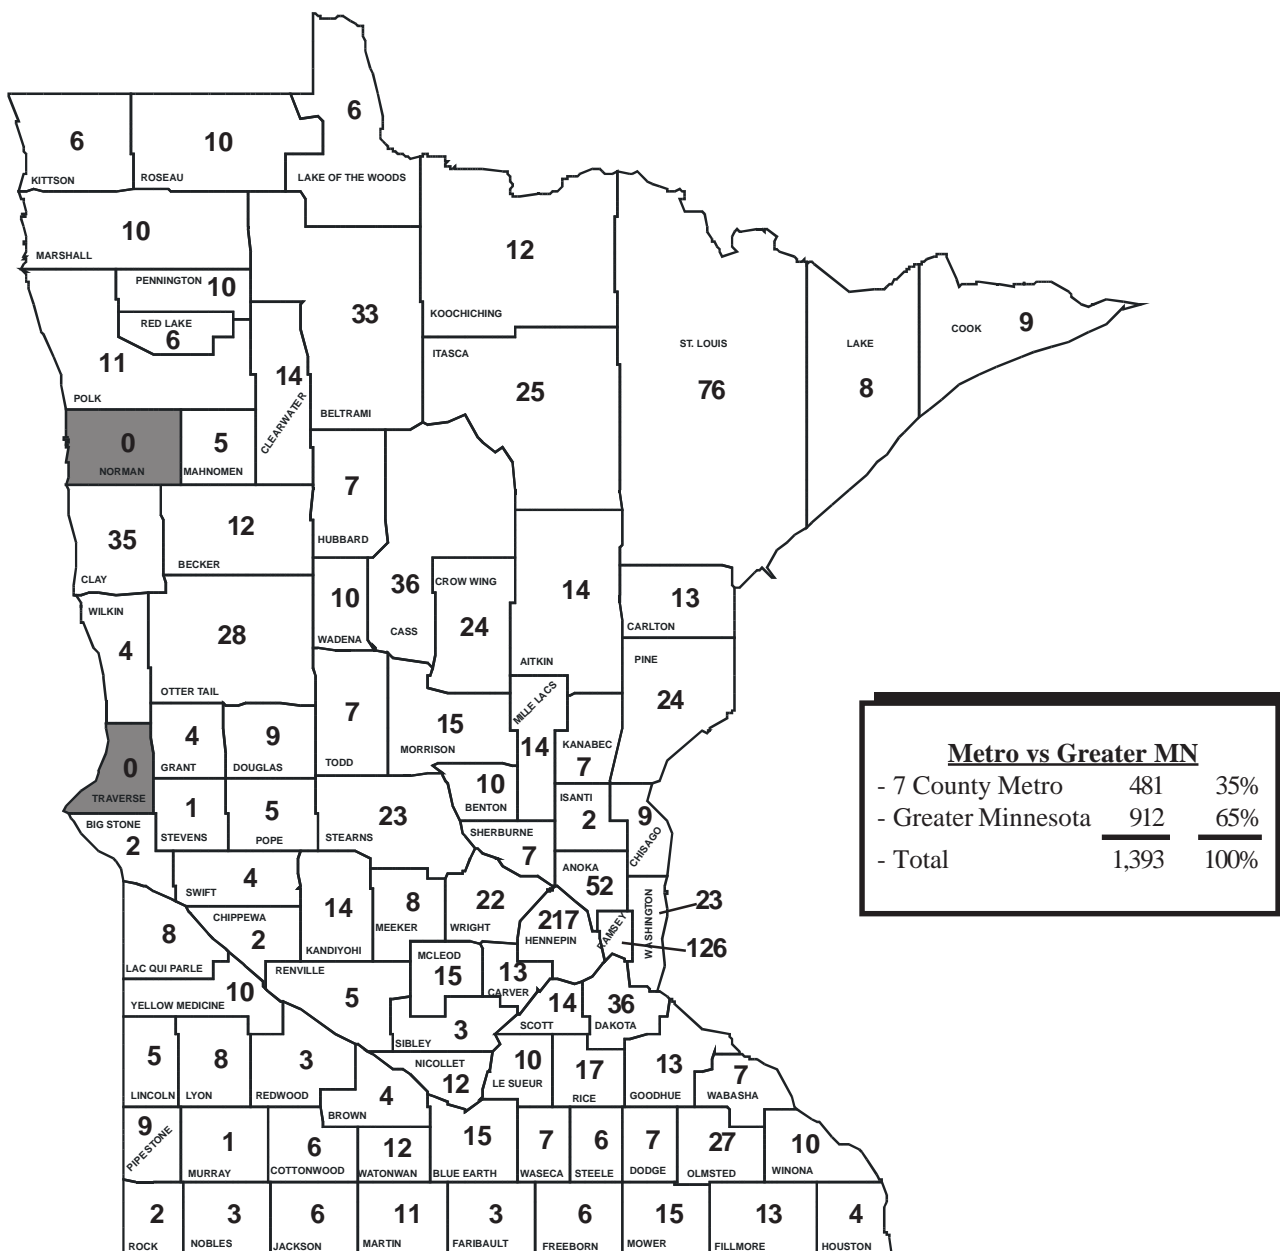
6
KITTSON
10
ROSEAU
6
LAKE OF THE WOODS
10
MARSHALL
PENNINGTON 10
RED LAKE
6
11
POLK
33
BELTRAMI
14
CLEARWATER
12
KOOCHICHING
ITASCA
25
ST. LOUIS
76
LAKE
8
COOK 9
0
NORMAN
5
MAHNOMEN
7
HUBBARD
35
CLAY
12
BECKER
WILKIN
4
28
OTTER TAIL
10
WADENA
36
CASS
CROW WING
24
14
AITKIN
13
CARLTON
PINE
24
0
TRAVERSE
4
GRANT
9
DOUGLAS
7
TODD
15
MORRISON
MILLE LACS
14
KANABEC
7
BIG STONE
2
1
STEVENS
5
POPE
23
STEARNS
10
BENTON
SHERBURNE
7
ISANTI
2
9
CHISAGO
ANOKA
52
SWIFT
4
CHIPPEWA
2
14
KANDIYOHI
8
MEEKER
22
WRIGHT
217
HENNEPIN
RAMSEY
WASHINGTON
23
126
8
LAC QUI PARLE
YELLOW MEDICINE
10
RENVILLE
5
MCLEOD
15
13
CARVER
14
SCOTT
36
DAKOTA
3
SIBLEY
5
LINCOLN
8
LYON
3
REDWOOD
NICOLLET
12
10
LE SUEUR
17
RICE
13
GOODHUE
7
WABASHA
4
BROWN
9
PIPESTONE
1
MURRAY
6
COTTONWOOD
12
WATONWAN
15
BLUE EARTH
7
WASECA
6
STEELE
7
DODGE
27
OLMSTED
10
WINONA
2
ROCK
3
NOBLES
6
JACKSON
11
MARTIN
3
FARIBAULT
6
FREEBORN
15
MOWER
13
FILLMORE
4
HOUSTON

Metro vs Greater MN
| | | |
|---|---|---|
| - 7 County Metro | 481 | 35% |
| - Greater Minnesota | 912 | 65% |
| - Total | 1,393 | 100% |